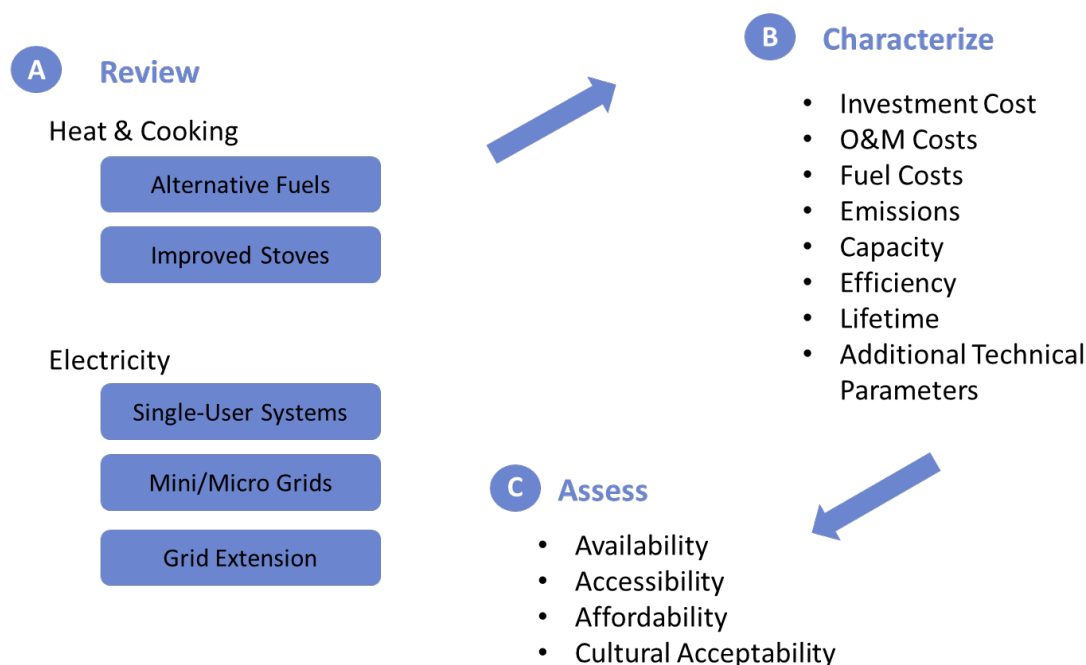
A Review

Heat & Cooking

Alternative Fuels

Improved Stoves

Electricity

Single-User Systems

Mini/Micro Grids

Grid Extension

B Characterize

- Investment Cost
- O&M Costs
- Fuel Costs
- Emissions
- Capacity
- Efficiency
- Lifetime
- Additional Technical Parameters

C Assess

- Availability
- Accessibility
- Affordability
- Cultural Acceptability